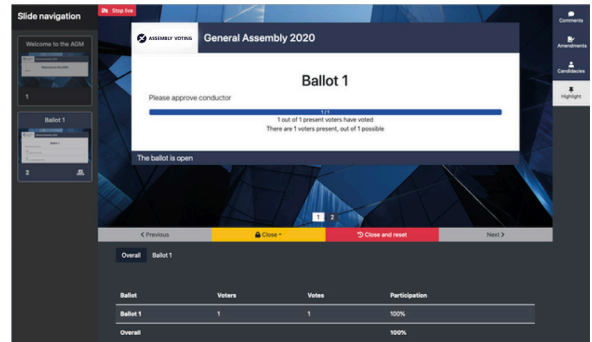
Slide navigation

Welcome to the AGM

1

Ballot 1

Ballot 1

2

Stop live

ASSEMBLY VOTING

General Assembly 2020

Ballot 1

Please approve conductor

1 / 1

1 out of 1 present voters have voted

There are 1 voters present, out of 1 possible

The ballot is open

Comments

Amendments

Candidates

Highlight

1 2

< Previous

Close

Close and reset

Next >

Overall

Ballot 1

| Ballot | Voters | Votes | Participation |
|---|---|---|---|
| Ballot 1 | 1 | 1 | 100% |
| Overall | | | 100% |